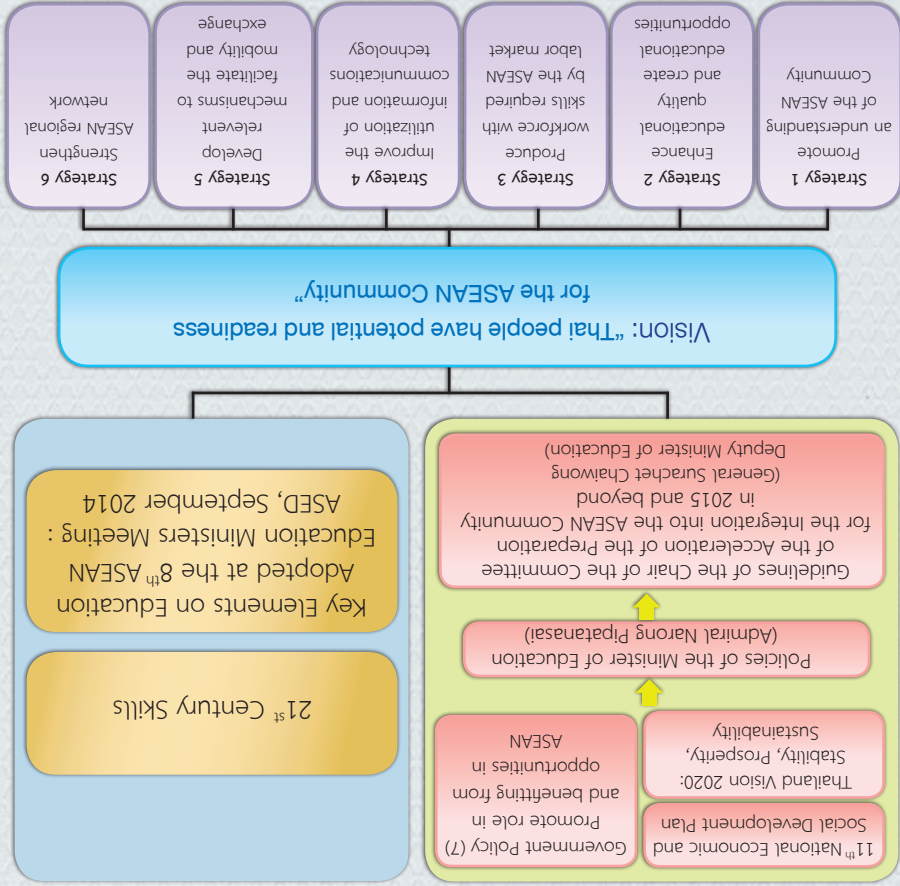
Strategy 1
Promote an understanding of the ASEAN Community

Strategy 2
Enhance educational quality and create educational opportunities

Strategy 3
Produce workforce with skills required by the ASEAN labor market

Strategy 4
Improve the utilization of information and communications techology

Strategy 5
Develop relevent mechanisms to facilitate the mobility and exchange

Strategy 6
Strengthen ASEAN regional network

Vision: "Thai people have potential and readiness for the ASEAN Community"

Guidelines of the Chair of the Committee of the Acceleration of the Preparation for the Integration into the ASEAN Community in 2015 and beyond
(General Surachet Chaiwong
Deputy Minister of Education)

Policies of the Minister of Education
(Admiral Narong Pipatanasai)

$11^{th}$ National Economic and Social Development Plan

Thailand Vision 2020: Stability, Prosperity, Sustainability

Government Policy (7) Promote role in and benefiting from opportunities in ASEAN

Key Elements on Education Adopted at the $8^{th}$ ASEAN Education Ministers Meeting : ASED, September 2014

$21^{st}$ Century Skills